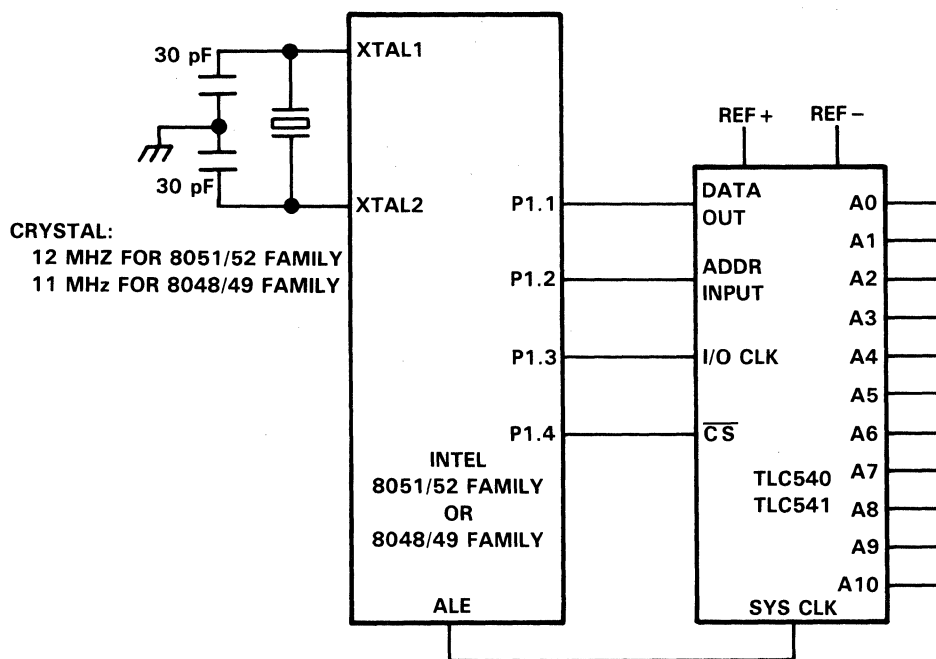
30 pF
XTAL1
30 pF
XTAL2
CRYSTAL:
12 MHZ FOR 8051/52 FAMILY
11 MHz FOR 8048/49 FAMILY

P1.1
P1.2
P1.3
P1.4

INTEL
8051/52 FAMILY
OR
8048/49 FAMILY

ALE

REF +
REF –

DATA OUT
ADDR INPUT
I/O CLK
$\overline{CS}$

TLC540
TLC541

SYS CLK

A0
A1
A2
A3
A4
A5
A6
A7
A8
A9
A10